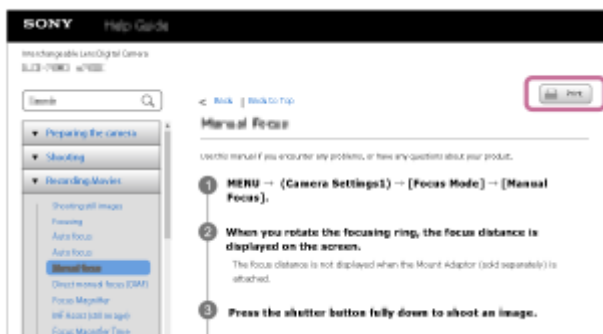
SONY Help Guide

Interchangeable Lens Digital Camera
ILCE-7RM3 a7RIII

Search

Print

< Back | Back to Top

▼ Preparing the camera

▼ Shooting

▼ Recording Movies

Shooting still images
Focusing
Auto focus
Auto focus
Manual focus
Direct manual focus (DMF)
Focus Magnifier
MF Assist (still image)
Focus Magnifier Time

Manual Focus

Use this manual if you encounter any problems, or have any questions about your product.

1 MENU → (Camera Settings1) → [Focus Mode] → [Manual Focus].

2 When you rotate the focusing ring, the focus distance is displayed on the screen.

The focus distance is not displayed when the Mount Adaptor (sold separately) is attached.

3 Press the shutter button fully down to shoot an image.